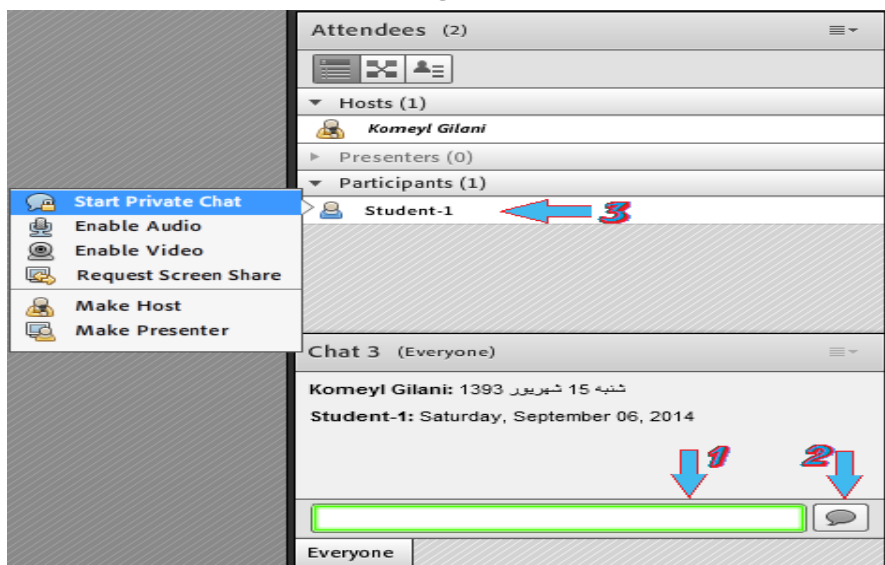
Attendees (2)

Hosts (1)

Komeyl Gilani

Presenters (0)

Participants (1)

Start Private Chat
Enable Audio
Enable Video
Request Screen Share

Make Host
Make Presenter

Student-1

3

Chat 3 (Everyone)

Komeyl Gilani: شنبه 15 شهریور 1393

Student-1: Saturday, September 06, 2014

1

2

Everyone